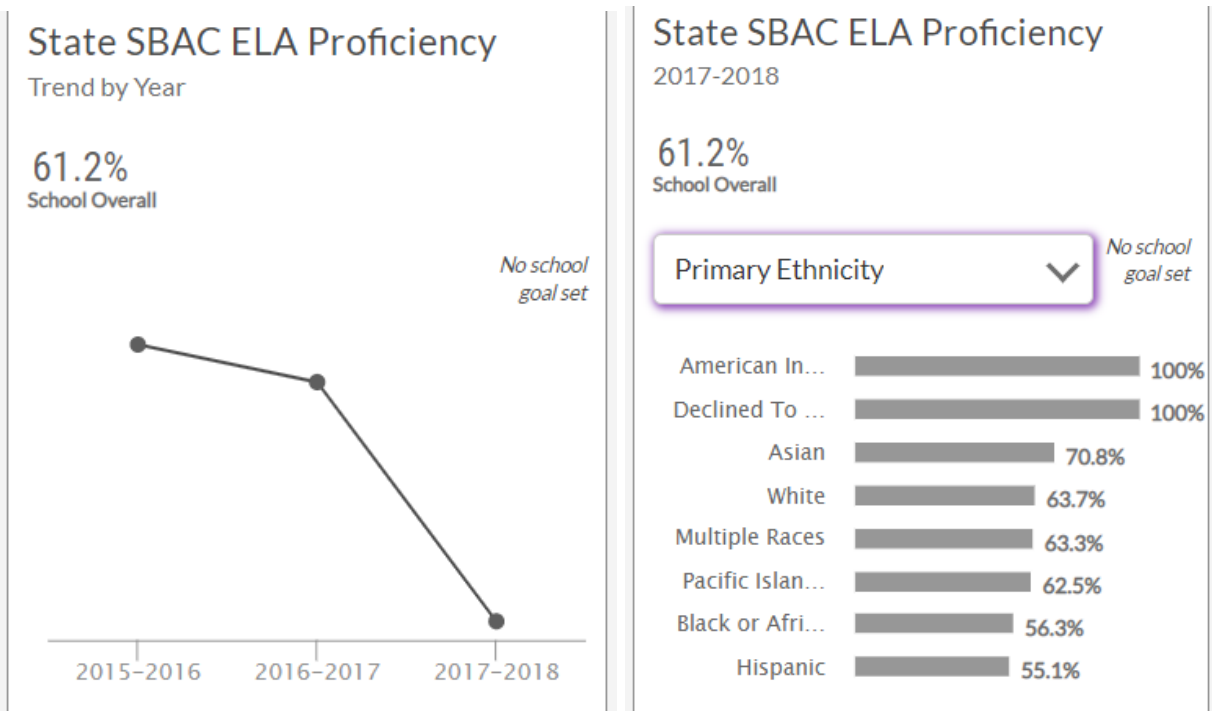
State SBAC ELA Proficiency
Trend by Year

61.2%
School Overall

No school goal set

2015–2016
2016–2017
2017–2018

State SBAC ELA Proficiency
2017-2018

61.2%
School Overall

Primary Ethnicity

No school goal set

| | |
|---|---|
| American In... | 100% |
| Declined To ... | 100% |
| Asian | 70.8% |
| White | 63.7% |
| Multiple Races | 63.3% |
| Pacific Islan... | 62.5% |
| Black or Afri... | 56.3% |
| Hispanic | 55.1% |